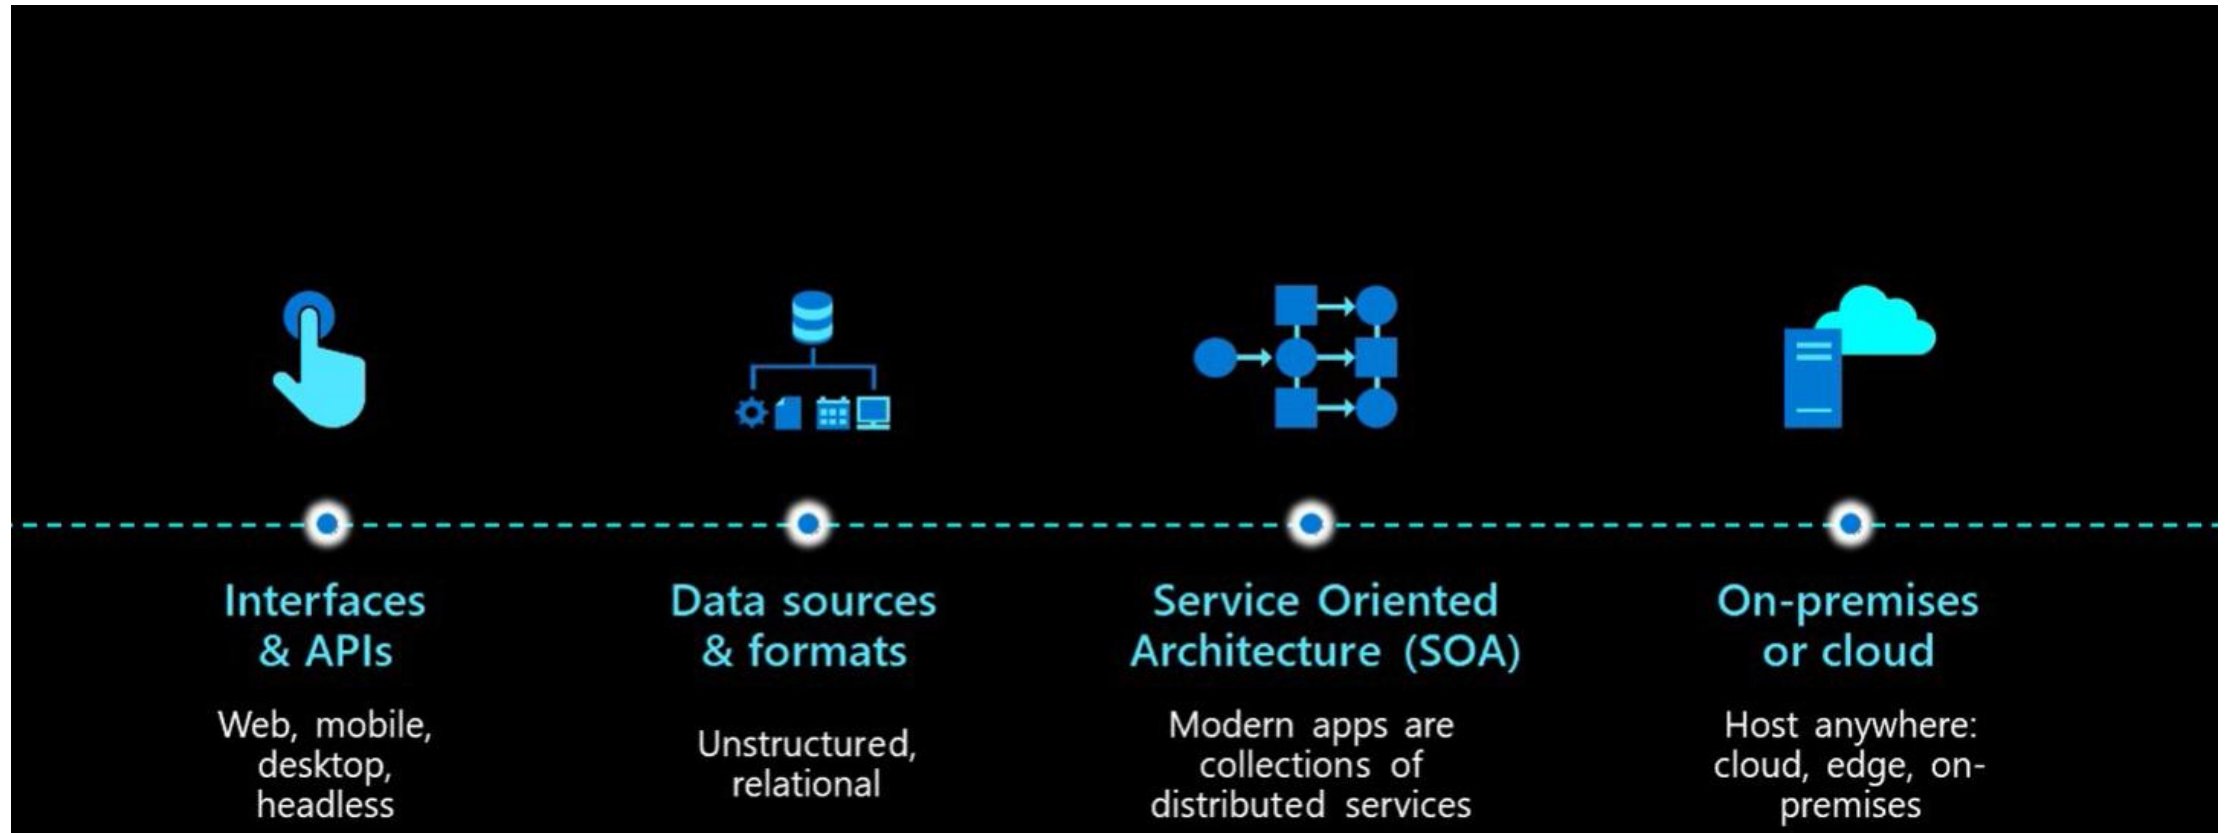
Interfaces & APIs

Web, mobile, desktop, headless

Data sources & formats

Unstructured, relational

Service Oriented Architecture (SOA)

Modern apps are collections of distributed services

On-premises or cloud

Host anywhere: cloud, edge, on-premises